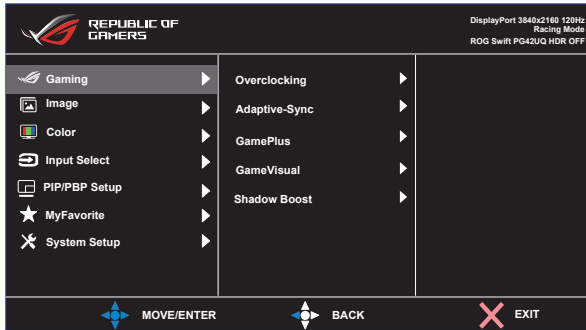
REPUBLIC OF GAMERS

DisplayPort 3840x2160 120Hz
Racing Mode
ROG Swift PG42UQ HDR OFF

Gaming
Image
Color
Input Select
PIP/PBP Setup
MyFavorite
System Setup

Overclocking
Adaptive-Sync
GamePlus
GameVisual
Shadow Boost

MOVE/ENTER
BACK
EXIT